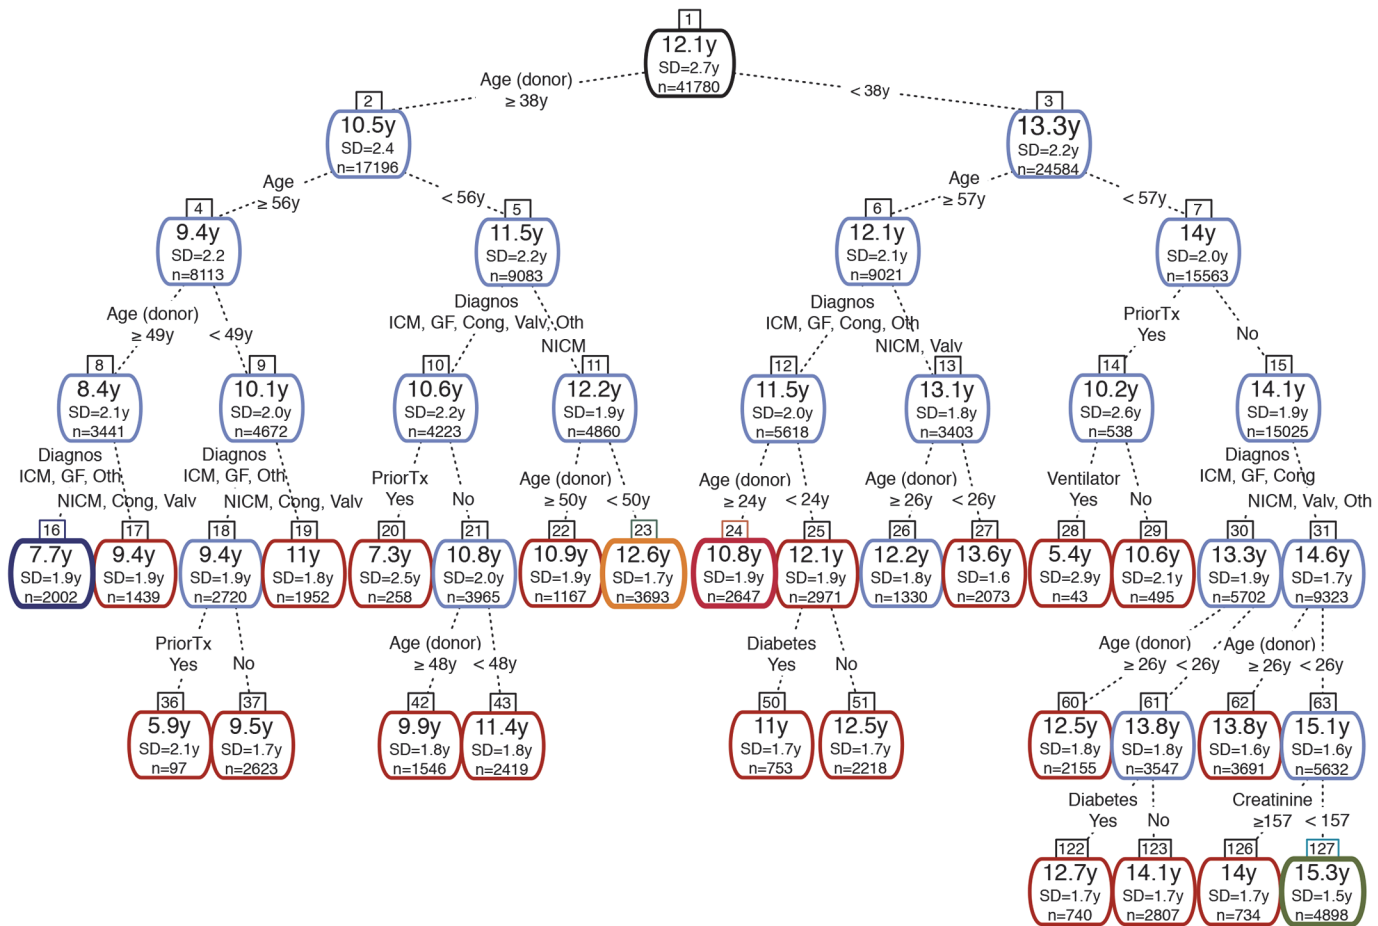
1
12.1y
SD=2.7y
n=41780

Age (donor)
≥ 38y
< 38y

2
10.5y
SD=2.4
n=17196

3
13.3y
SD=2.2y
n=24584

Age
≥ 56y
< 56y

Age
≥ 57y
< 57y

4
9.4y
SD=2.2
n=8113

5
11.5y
SD=2.2y
n=9083

6
12.1y
SD=2.1y
n=9021

7
14y
SD=2.0y
n=15563

Age (donor)
≥ 49y
< 49y

Diagnos
ICM, GF, Cong, Valv, Oth
NICM

Diagnos
ICM, GF, Cong, Oth
NICM, Valv

PriorTx
Yes
No

8
8.4y
SD=2.1y
n=3441

9
10.1y
SD=2.0y
n=4672

10
10.6y
SD=2.2y
n=4223

11
12.2y
SD=1.9y
n=4860

12
11.5y
SD=2.0y
n=5618

13
13.1y
SD=1.8y
n=3403

14
10.2y
SD=2.6y
n=538

15
14.1y
SD=1.9y
n=15025

Diagnos
ICM, GF, Oth
NICM, Cong, Valv

Diagnos
ICM, GF, Oth
NICM, Cong, Valv

PriorTx
Yes
No

Age (donor)
≥ 50y
< 50y

Age (donor)
≥ 24y
< 24y

Age (donor)
≥ 26y
< 26y

Ventilator
Yes
No

Diagnos
ICM, GF, Cong
NICM, Valv, Oth

16
7.7y
SD=1.9y
n=2002

17
9.4y
SD=1.9y
n=1439

18
9.4y
SD=1.9y
n=2720

19
11y
SD=1.8y
n=1952

20
7.3y
SD=2.5y
n=258

21
10.8y
SD=2.0y
n=3965

22
10.9y
SD=1.9y
n=1167

23
12.6y
SD=1.7y
n=3693

24
10.8y
SD=1.9y
n=2647

25
12.1y
SD=1.9y
n=2971

26
12.2y
SD=1.8y
n=1330

27
13.6y
SD=1.6
n=2073

28
5.4y
SD=2.9y
n=43

29
10.6y
SD=2.1y
n=495

30
13.3y
SD=1.9y
n=5702

31
14.6y
SD=1.7y
n=9323

PriorTx
Yes
No

Age (donor)
≥ 48y
< 48y

Diabetes
Yes
No

Age (donor)
≥ 26y
< 26y

Age (donor)
≥ 26y
< 26y

36
5.9y
SD=2.1y
n=97

37
9.5y
SD=1.7y
n=2623

42
9.9y
SD=1.8y
n=1546

43
11.4y
SD=1.8y
n=2419

50
11y
SD=1.7y
n=753

51
12.5y
SD=1.7y
n=2218

60
12.5y
SD=1.8y
n=2155

61
13.8y
SD=1.8y
n=3547

62
13.8y
SD=1.6y
n=3691

63
15.1y
SD=1.6y
n=5632

Diabetes
Yes
No

Creatinine
≥157
< 157

122
12.7y
SD=1.7y
n=740

123
14.1y
SD=1.7y
n=2807

126
14y
SD=1.7y
n=734

127
15.3y
SD=1.5y
n=4898